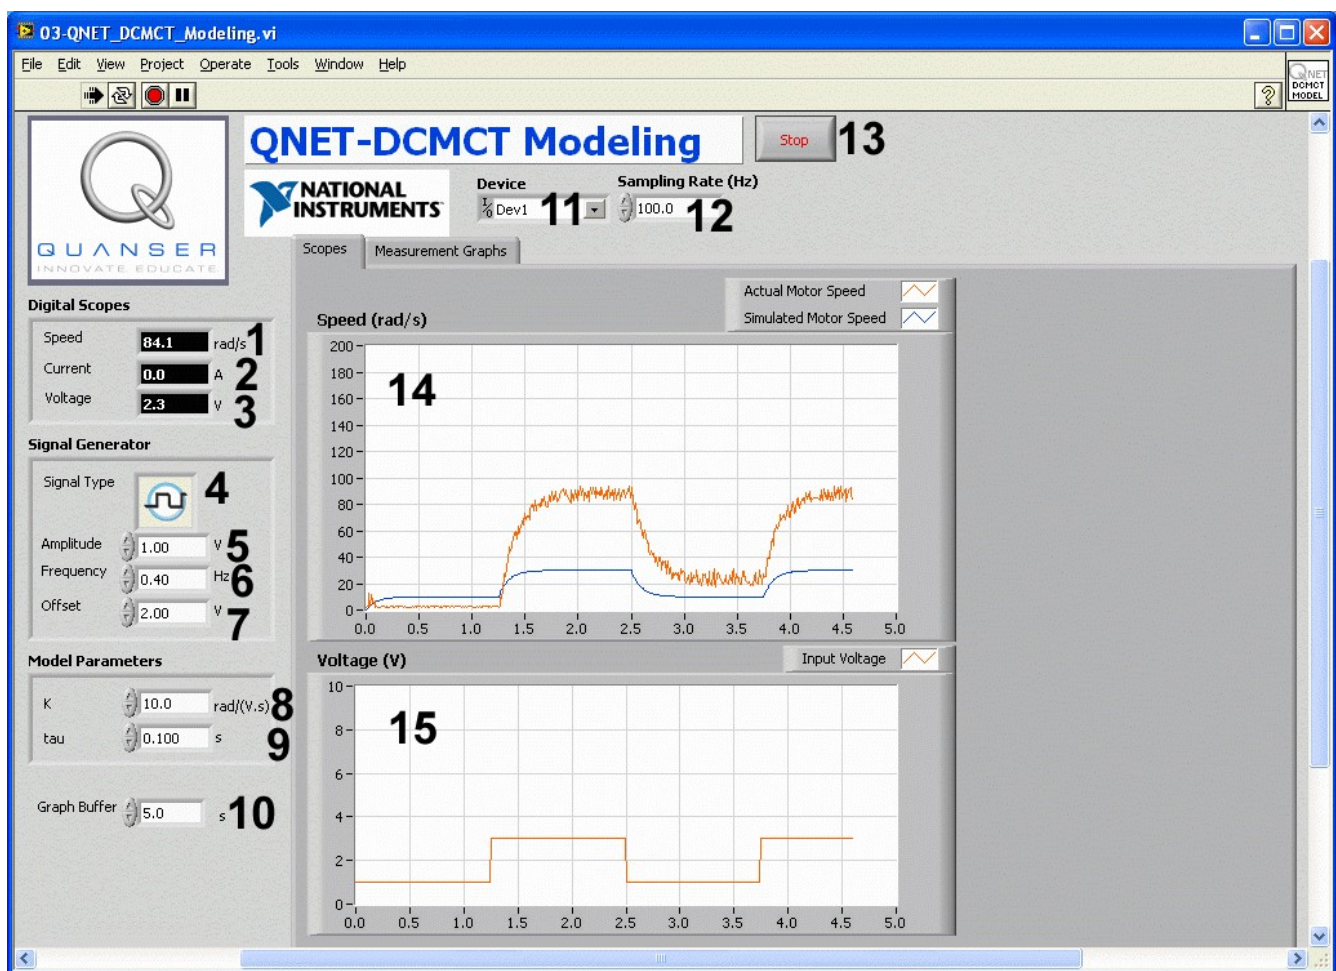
03-QNET_DCMCT_Modeling.vi

File Edit View Project Operate Tools Window Help

QNET DCMCT MODEL

QUANSER
INNOVATE EDUCATE

QNET-DCMCT Modeling

Stop 13

NATIONAL INSTRUMENTS

Device
Dev1 11

Sampling Rate (Hz)
100.0 12

Scopes Measurement Graphs

Digital Scopes

Speed 84.1 rad/s 1
Current 0.0 A 2
Voltage 2.3 V 3

Signal Generator

Signal Type 4
Amplitude 1.00 V 5
Frequency 0.40 Hz 6
Offset 2.00 V 7

Model Parameters

K 10.0 rad/(V.s) 8
tau 0.100 s 9

Graph Buffer 5.0 s 10

Actual Motor Speed
Simulated Motor Speed

Speed (rad/s)

14

200
180
160
140
120
100
80
60
40
20
0
0.0 0.5 1.0 1.5 2.0 2.5 3.0 3.5 4.0 4.5 5.0

Voltage (V)

Input Voltage

15

10
8
6
4
2
0
0.0 0.5 1.0 1.5 2.0 2.5 3.0 3.5 4.0 4.5 5.0